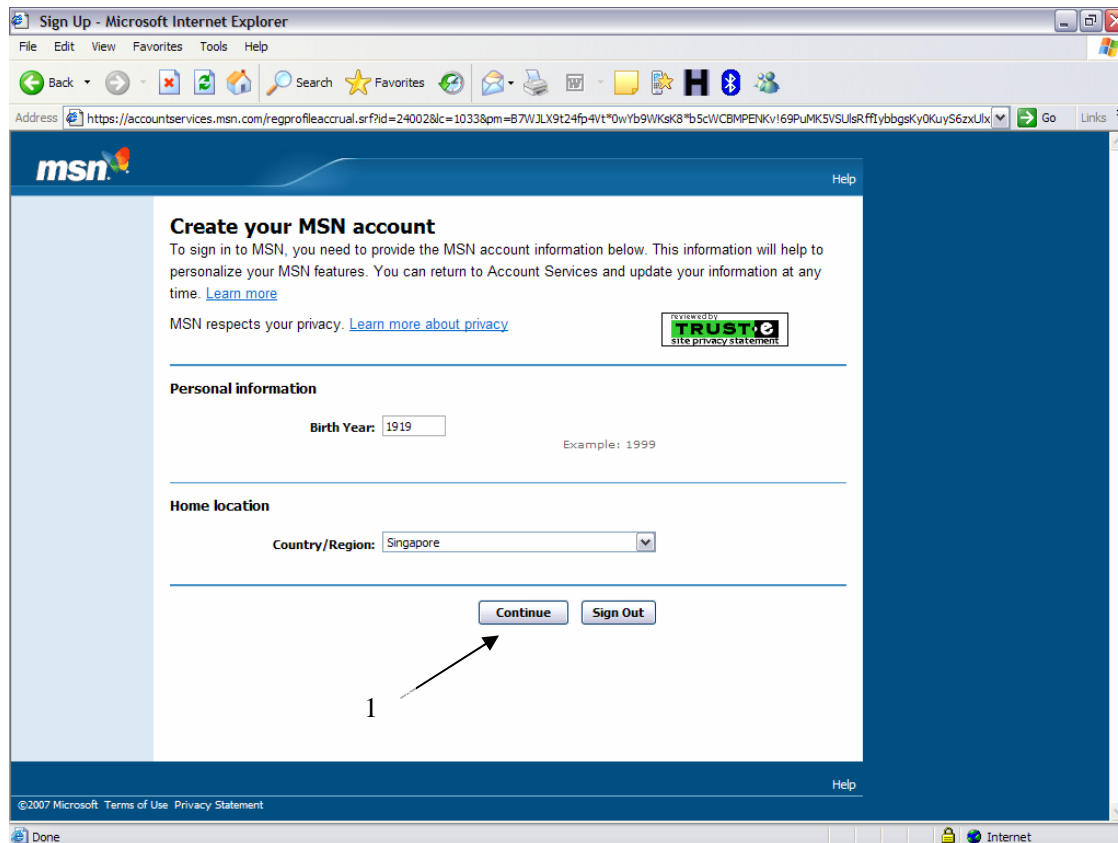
Sign Up - Microsoft Internet Explorer

File Edit View Favorites Tools Help

Back Search Favorites

Address https://accountservices.msn.com/regprofileaccrual.srf?id=24002&lc=1033&pm=B7WJLX9t24fp4Vt*0wYb9WKsK8*b5cWCBMPENKv!69PuMK5VSUlsRffIybbgsKy0KuyS6zxUlx Go Links

msn

Help

Create your MSN account

To sign in to MSN, you need to provide the MSN account information below. This information will help to personalize your MSN features. You can return to Account Services and update your information at any time. Learn more

MSN respects your privacy. Learn more about privacy

reviewed by TRUSTe site privacy statement

Personal information

Birth Year: 1919

Example: 1999

Home location

Country/Region: Singapore

Continue Sign Out

1

Help

©2007 Microsoft Terms of Use Privacy Statement

Done Internet